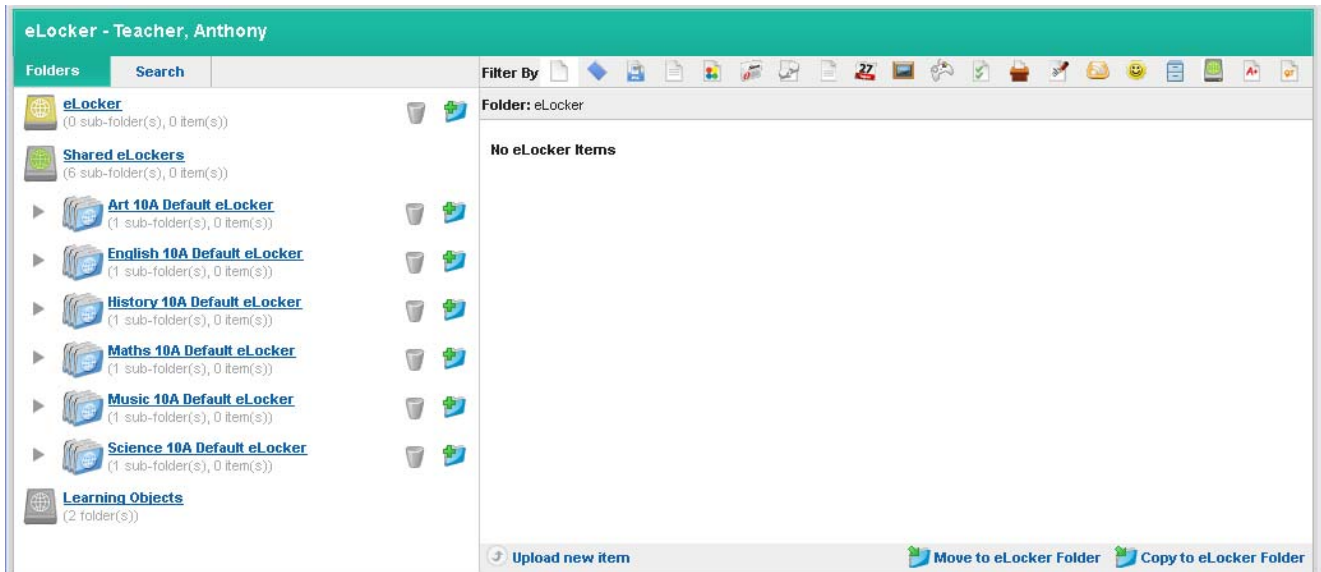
eLocker - Teacher, Anthony

Folders Search

eLocker
(0 sub-folder(s), 0 item(s))

Shared eLockers
(6 sub-folder(s), 0 item(s))

Art 10A Default eLocker
(1 sub-folder(s), 0 item(s))

English 10A Default eLocker
(1 sub-folder(s), 0 item(s))

History 10A Default eLocker
(1 sub-folder(s), 0 item(s))

Maths 10A Default eLocker
(1 sub-folder(s), 0 item(s))

Music 10A Default eLocker
(1 sub-folder(s), 0 item(s))

Science 10A Default eLocker
(1 sub-folder(s), 0 item(s))

Learning Objects
(2 folder(s))

Filter By 27

Folder: eLocker

No eLocker Items

Upload new item

Move to eLocker Folder Copy to eLocker Folder